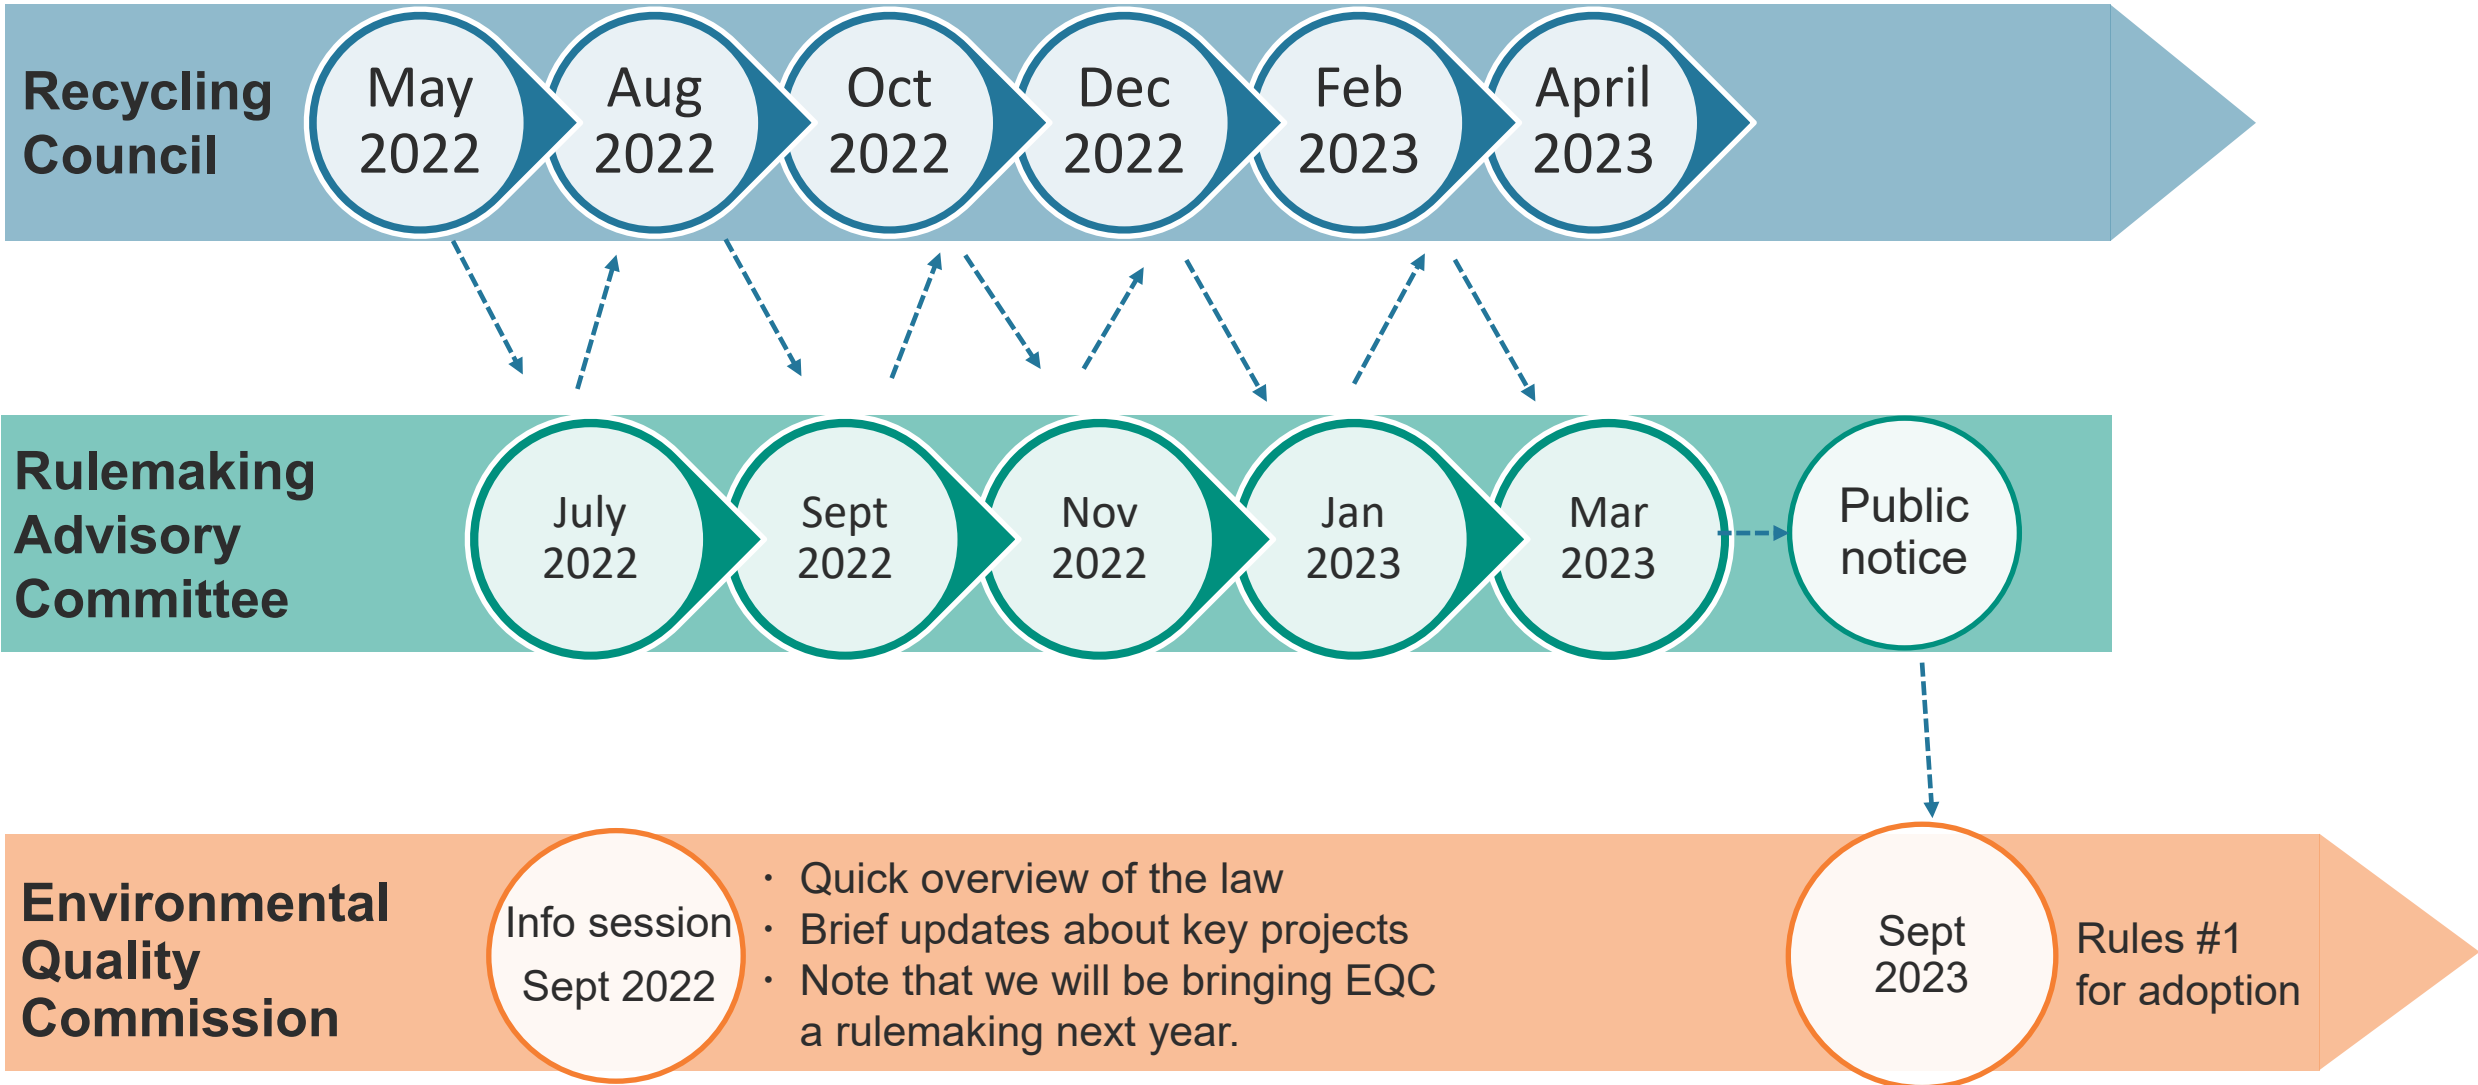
Recycling Council

May 2022

Aug 2022

Oct 2022

Dec 2022

Feb 2023

April 2023

Rulemaking Advisory Committee

July 2022

Sept 2022

Nov 2022

Jan 2023

Mar 2023

Public notice

Environmental Quality Commission

Info session Sept 2022

- Quick overview of the law
- Brief updates about key projects
- Note that we will be bringing EQC a rulemaking next year.

Sept 2023

Rules #1 for adoption